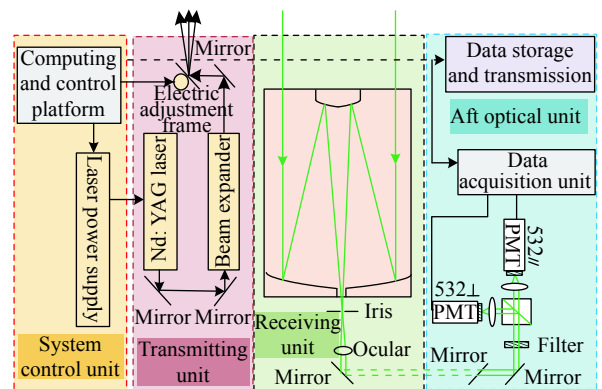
Computing and control platform

Laser power supply

System control unit

Mirror

Electric adjustment frame

Nd: YAG laser

Beam expander

Mirror

Mirror

Transmitting unit

Iris

Receiving unit

Ocular

Mirror

Data storage and transmission

Aft optical unit

Data acquisition unit

PMT

$532_{//}$

$532_{\perp}$

PMT

Filter

Mirror

Mirror